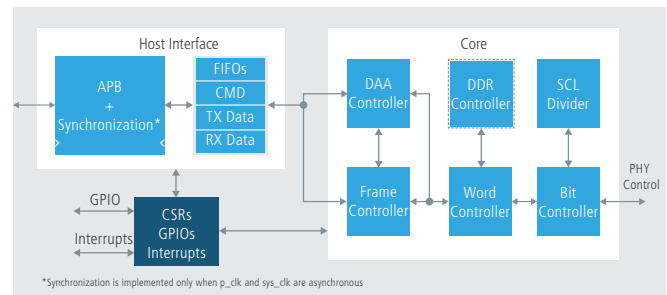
Host Interface

APB
+
Synchronization*

FIFOs
CMD
TX Data
RX Data

Core

DAA Controller

DDR Controller

SCL Divider

Frame Controller

Word Controller

Bit Controller

PHY Control

GPIO

Interrupts

CSRs
GPIOs
Interrupts

*Synchronization is implemented only when p_clk and sys_clk are asynchronous